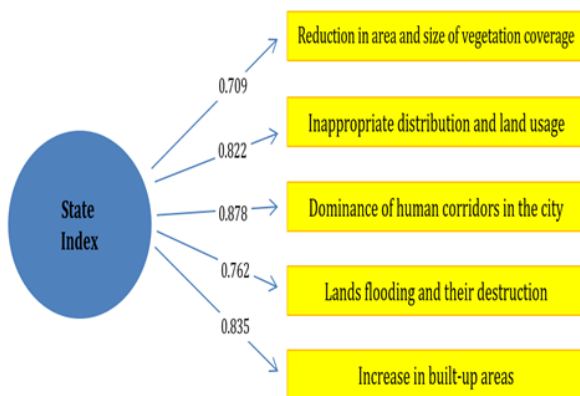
State Index

0.709
Reduction in area and size of vegetation coverage

0.822
Inappropriate distribution and land usage

0.878
Dominance of human corridors in the city

0.762
Lands flooding and their destruction

0.835
Increase in built-up areas